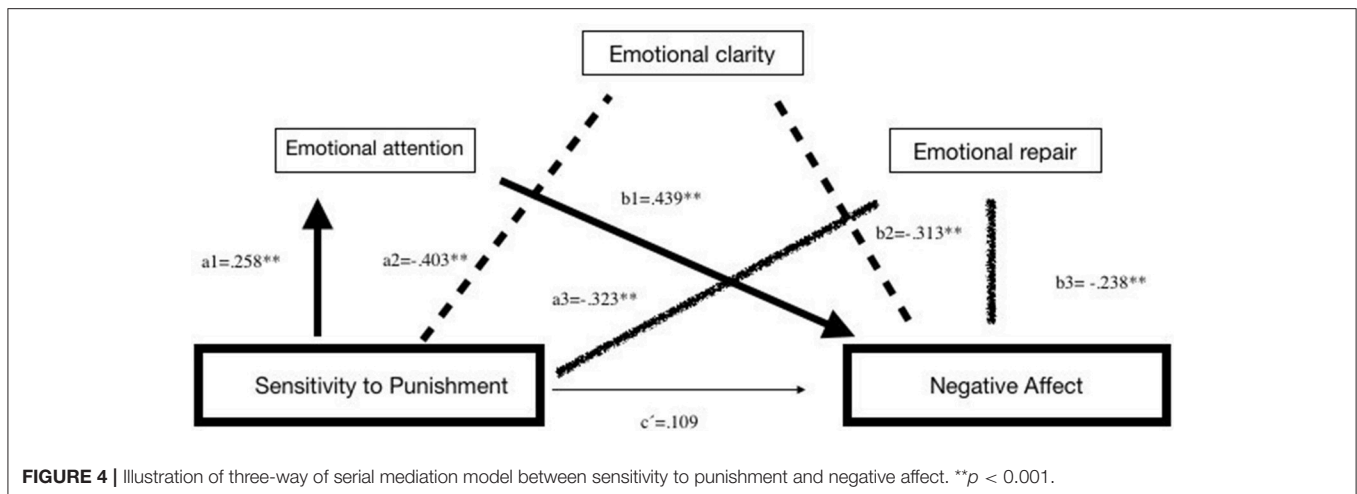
Emotional clarity

Emotional attention

Emotional repair

b1=.439**

b2=-.313**

a1=.258**

a2=-.403**

b3= -.238**

a3=-.323**

Sensitivity to Punishment

Negative Affect

c´=.109

**FIGURE 4 |** Illustration of three-way of serial mediation model between sensitivity to punishment and negative affect. **$p$ < 0.001.